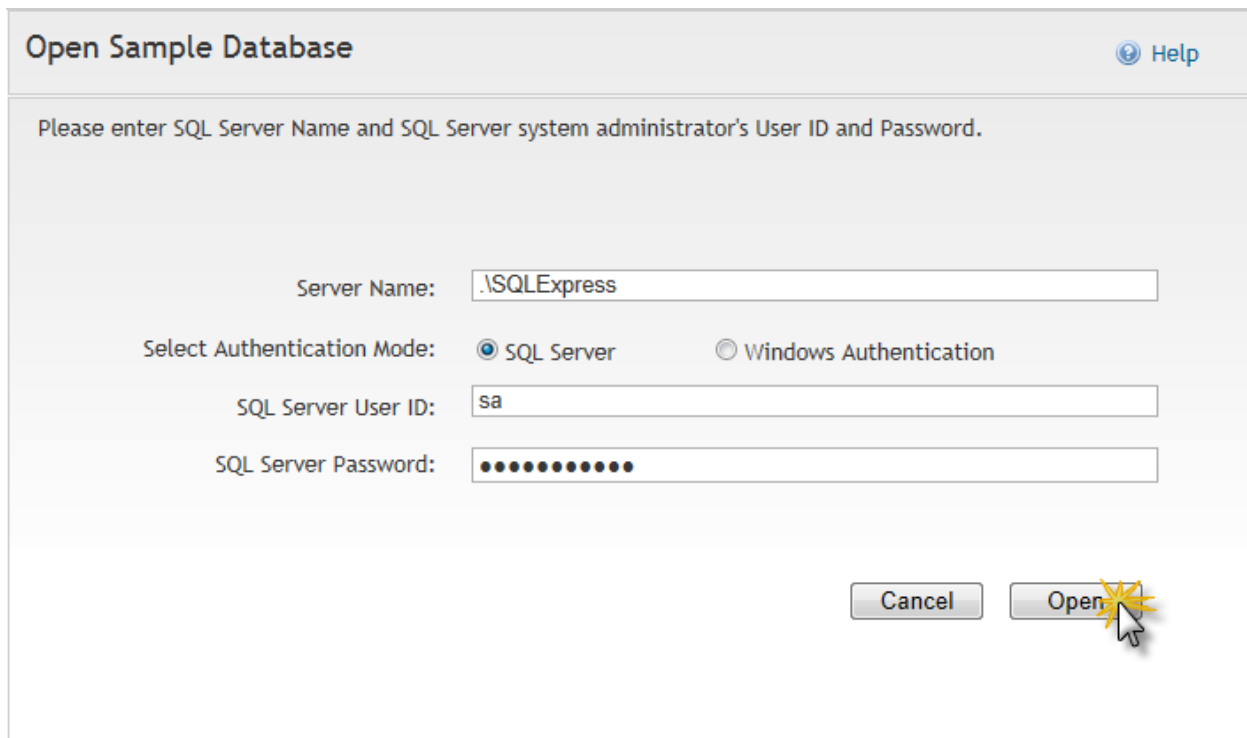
Open Sample Database

Help

Please enter SQL Server Name and SQL Server system administrator's User ID and Password.

Server Name: .\SQLExpress

Select Authentication Mode: SQL Server Windows Authentication

SQL Server User ID: sa

SQL Server Password: ●●●●●●●●●●●

Cancel

Open